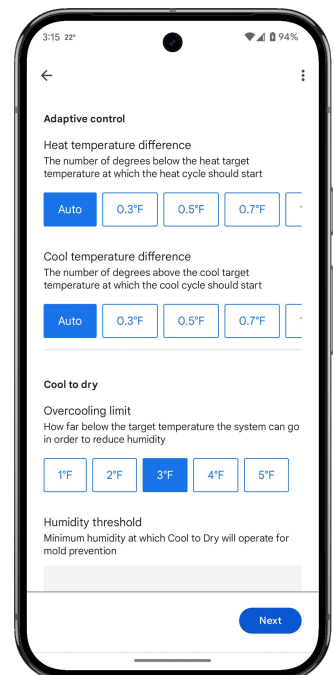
3:15 22° 94%

←

Adaptive control

Heat temperature difference
The number of degrees below the heat target temperature at which the heat cycle should start

Auto 0.3°F 0.5°F 0.7°F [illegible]

Cool temperature difference
The number of degrees above the cool target temperature at which the cool cycle should start

Auto 0.3°F 0.5°F 0.7°F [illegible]

Cool to dry

Overcooling limit
How far below the target temperature the system can go in order to reduce humidity

1°F 2°F 3°F 4°F 5°F

Humidity threshold
Minimum humidity at which Cool to Dry will operate for mold prevention

Next